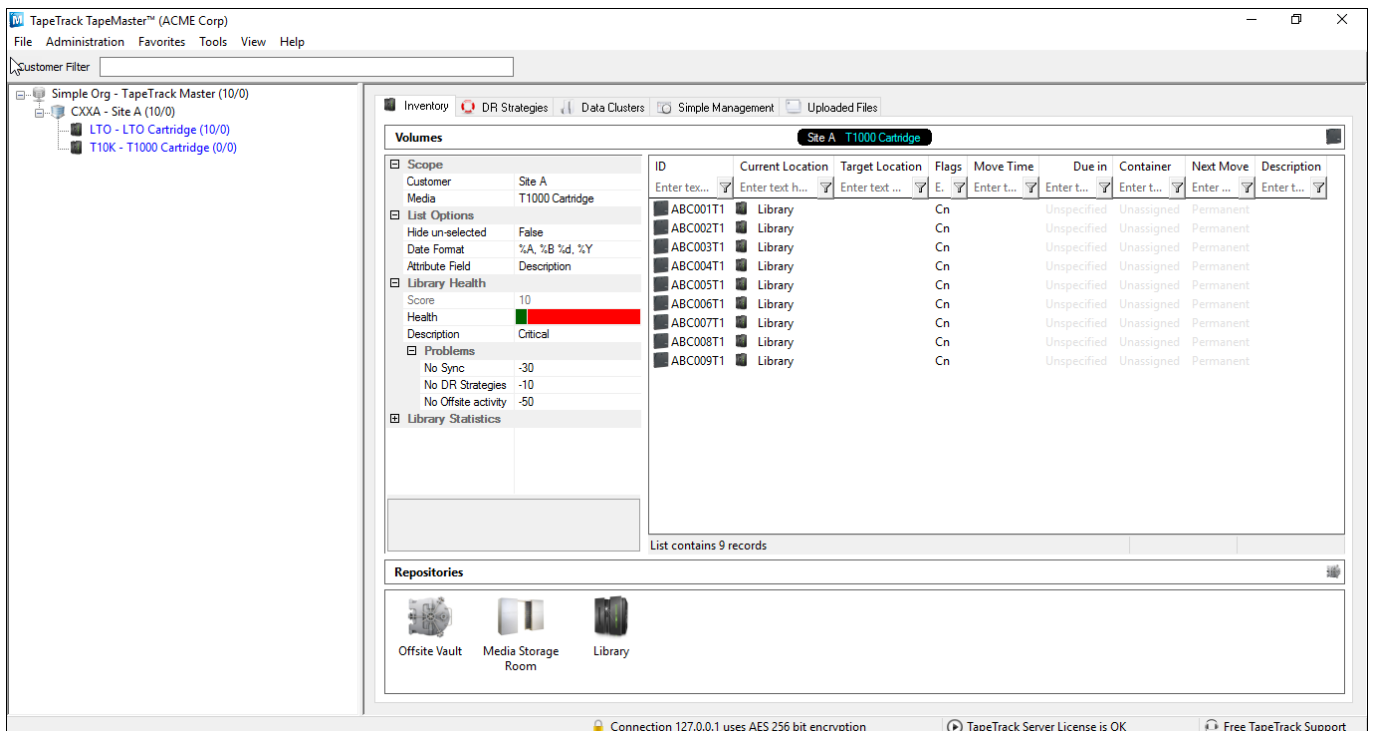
TapeTrack TapeMaster™ (ACME Corp)

File Administration Favorites Tools View Help

Customer Filter

Simple Org - TapeTrack Master (10/0)
CXXA - Site A (10/0)
LTO - LTO Cartridge (10/0)
T10K - T1000 Cartridge (0/0)

Inventory DR Strategies Data Clusters Simple Management Uploaded Files

Volumes

Site A T1000 Cartridge

| Scope | |
|---|---|
| Customer | Site A |
| Media | T1000 Cartridge |
| List Options | |
| Hide un-selected | False |
| Date Format | %A, %B %d, %Y |
| Attribute Field | Description |
| Library Health | |
| Score | 10 |
| Health | |
| Description | Critical |
| Problems | |
| No Sync | -30 |
| No DR Strategies | -10 |
| No Offsite activity | -50 |
| Library Statistics | |

| ID | Current Location | Target Location | Flags | Move Time | Due in | Container | Next Move | Description |
|---|---|---|---|---|---|---|---|---|
| Enter tex... | Enter text h... | Enter text ... | E. | Enter t... | Enter t... | Enter t... | Enter ... | Enter t... |
| ABC001T1 | Library | | Cn | | Unspecified | Unassigned | Permanent | |
| ABC002T1 | Library | | Cn | | Unspecified | Unassigned | Permanent | |
| ABC003T1 | Library | | Cn | | Unspecified | Unassigned | Permanent | |
| ABC004T1 | Library | | Cn | | Unspecified | Unassigned | Permanent | |
| ABC005T1 | Library | | Cn | | Unspecified | Unassigned | Permanent | |
| ABC006T1 | Library | | Cn | | Unspecified | Unassigned | Permanent | |
| ABC007T1 | Library | | Cn | | Unspecified | Unassigned | Permanent | |
| ABC008T1 | Library | | Cn | | Unspecified | Unassigned | Permanent | |
| ABC009T1 | Library | | Cn | | Unspecified | Unassigned | Permanent | |

List contains 9 records

Repositories

Offsite Vault Media Storage Room Library

Connection 127.0.0.1 uses AES 256 bit encryption TapeTrack Server License is OK Free TapeTrack Support